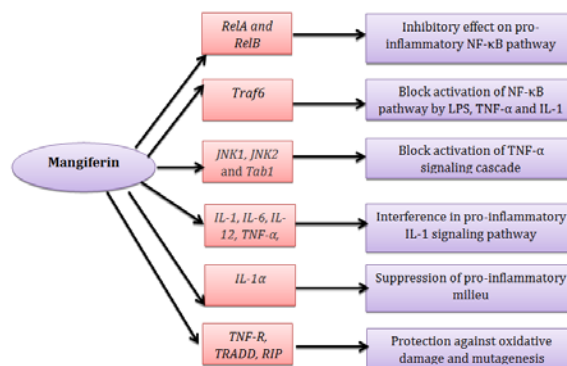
Mangiferin

RelA and RelB

Inhibitory effect on pro-inflammatory NF-κB pathway

Traf6

Block activation of NF-κB pathway by LPS, TNF-α and IL-1

JNK1, JNK2 and Tab1

Block activation of TNF-α signaling cascade

IL-1, IL-6, IL-12, TNF-α,

Interference in pro-inflammatory IL-1 signaling pathway

IL-1α

Suppression of pro-inflammatory milieu

TNF-R, TRADD, RIP

Protection against oxidative damage and mutagenesis